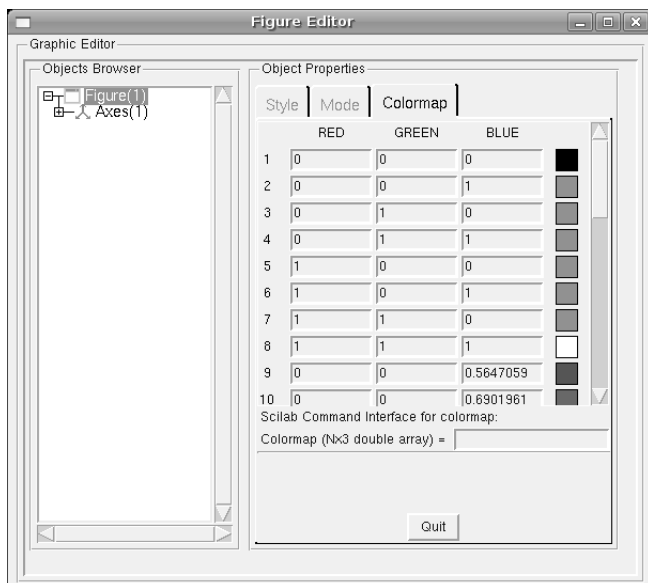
Figure Editor

Graphic Editor

Objects Browser

Figure(1)
Axes(1)

Object Properties

Style | Mode | Colormap

|  | RED | GREEN | BLUE |
|---|---|---|---|
| 1 | 0 | 0 | 0 |
| 2 | 0 | 0 | 1 |
| 3 | 0 | 1 | 0 |
| 4 | 0 | 1 | 1 |
| 5 | 1 | 0 | 0 |
| 6 | 1 | 0 | 1 |
| 7 | 1 | 1 | 0 |
| 8 | 1 | 1 | 1 |
| 9 | 0 | 0 | 0.5647059 |
| 10 | 0 | 0 | 0.6901961 |

Scilab Command Interface for colormap:

Colormap (Nx3 double array) =

Quit